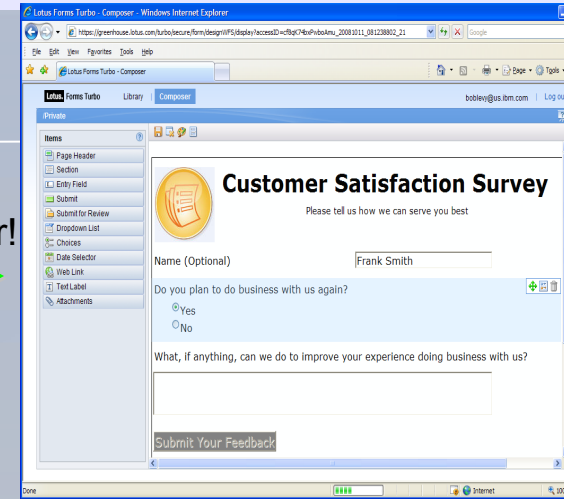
Lotus Forms Turbo - Composer - Windows Internet Explorer

https://greenhouse.lotus.com/turbo/secure/form/designWFS/display?accessID=cf8qlC74bxPvboAmu_20081011_081238802_21

Google

File Edit View Favorites Tools Help

Lotus Forms Turbo - Composer

Page Tools

Lotus. Forms Turbo | Library | Composer

boblevy@us.ibm.com | Log ou

/Private

r!

Items

Page Header
Section
Entry Field
Submit
Submit for Review
Dropdown List
Choices
Date Selector
Web Link
Text Label
Attachments

Customer Satisfaction Survey

Please tell us how we can serve you best

Name (Optional)

Frank Smith

Do you plan to do business with us again?

Yes

No

What, if anything, can we do to improve your experience doing business with us?

Submit Your Feedback

Done

Internet